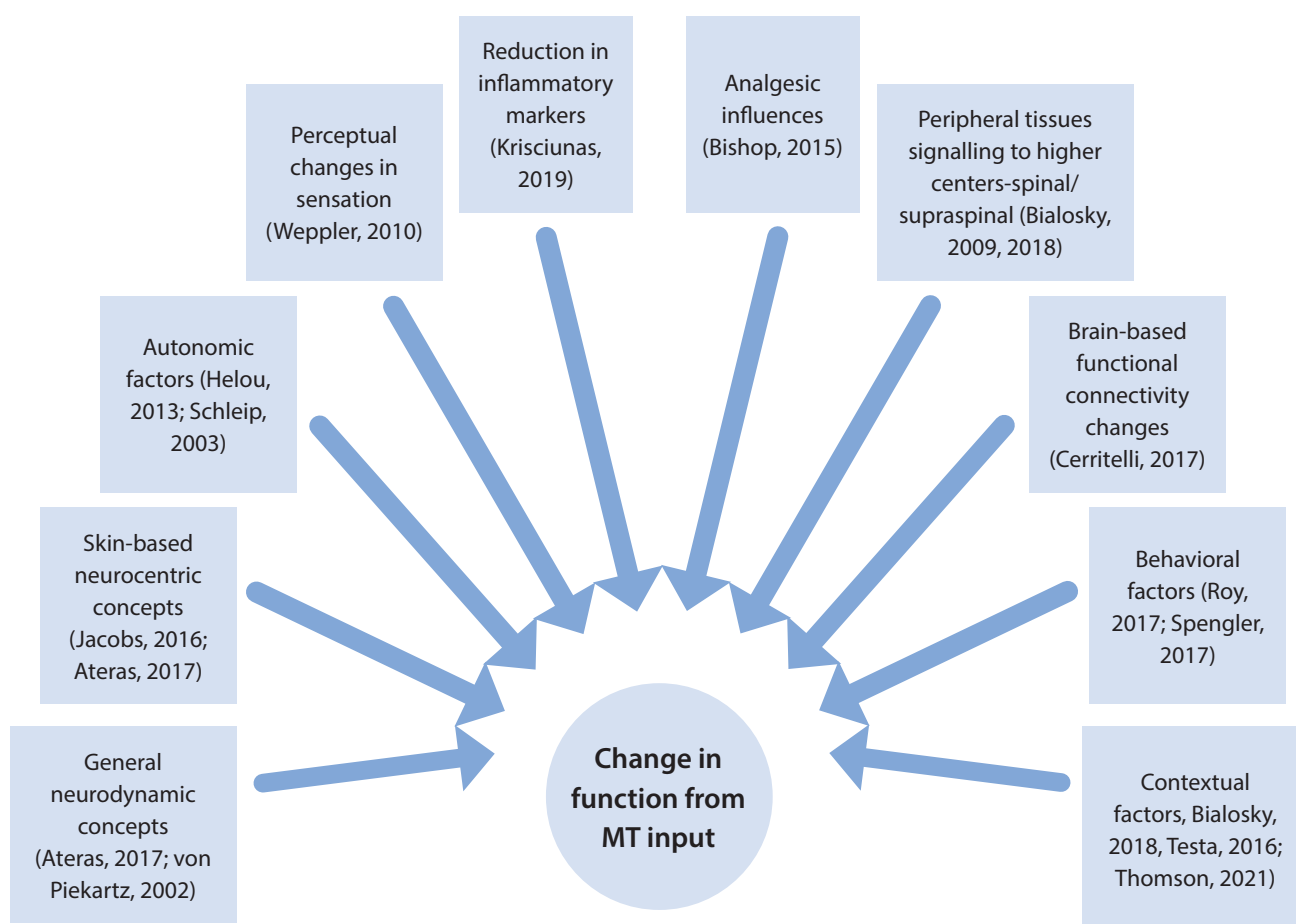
Reduction in inflammatory markers (Krisciunas, 2019)

Analgesic influences (Bishop, 2015)

Perceptual changes in sensation (Weppler, 2010)

Peripheral tissues signalling to higher centers-spinal/ supraspinal (Bialosky, 2009, 2018)

Autonomic factors (Helou, 2013; Schleip, 2003)

Brain-based functional connectivity changes (Cerritelli, 2017)

Skin-based neurocentric concepts (Jacobs, 2016; Ateras, 2017)

Behavioral factors (Roy, 2017; Spengler, 2017)

General neurodynamic concepts (Ateras, 2017; von Piekartz, 2002)

Change in function from MT input

Contextual factors, Bialosky, 2018, Testa, 2016; Thomson, 2021)